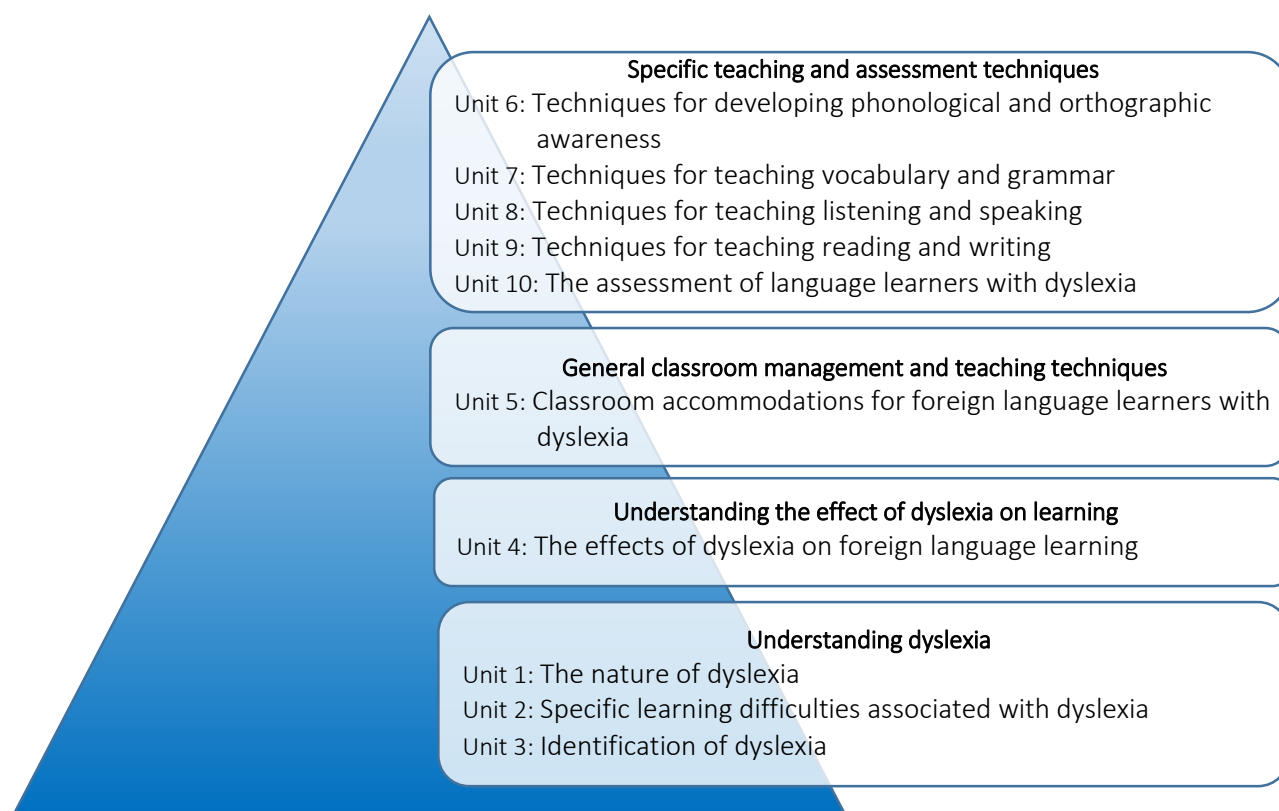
Specific teaching and assessment techniques
Unit 6: Techniques for developing phonological and orthographic awareness
Unit 7: Techniques for teaching vocabulary and grammar
Unit 8: Techniques for teaching listening and speaking
Unit 9: Techniques for teaching reading and writing
Unit 10: The assessment of language learners with dyslexia

General classroom management and teaching techniques
Unit 5: Classroom accommodations for foreign language learners with dyslexia

Understanding the effect of dyslexia on learning
Unit 4: The effects of dyslexia on foreign language learning

Understanding dyslexia
Unit 1: The nature of dyslexia
Unit 2: Specific learning difficulties associated with dyslexia
Unit 3: Identification of dyslexia